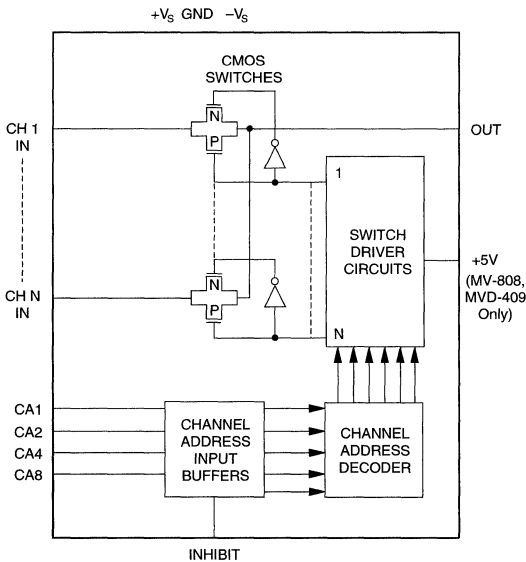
$+V_S$ GND $-V_S$

CMOS SWITCHES

CH 1 IN

N

P

OUT

1

SWITCH DRIVER CIRCUITS

+5V (MV-808, MVD-409 Only)

CH N IN

N

P

N

CA1

CA2

CA4

CA8

CHANNEL ADDRESS INPUT BUFFERS

CHANNEL ADDRESS DECODER

INHIBIT